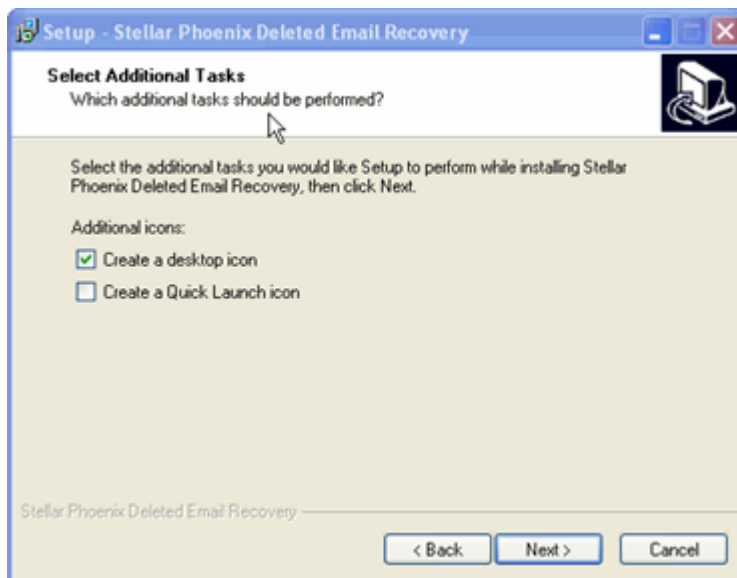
Setup - Stellar Phoenix Deleted Email Recovery

Select Additional Tasks
Which additional tasks should be performed?

Select the additional tasks you would like Setup to perform while installing Stellar Phoenix Deleted Email Recovery, then click Next.

Additional icons:

Create a desktop icon

Create a Quick Launch icon

Stellar Phoenix Deleted Email Recovery

< Back
Next >
Cancel